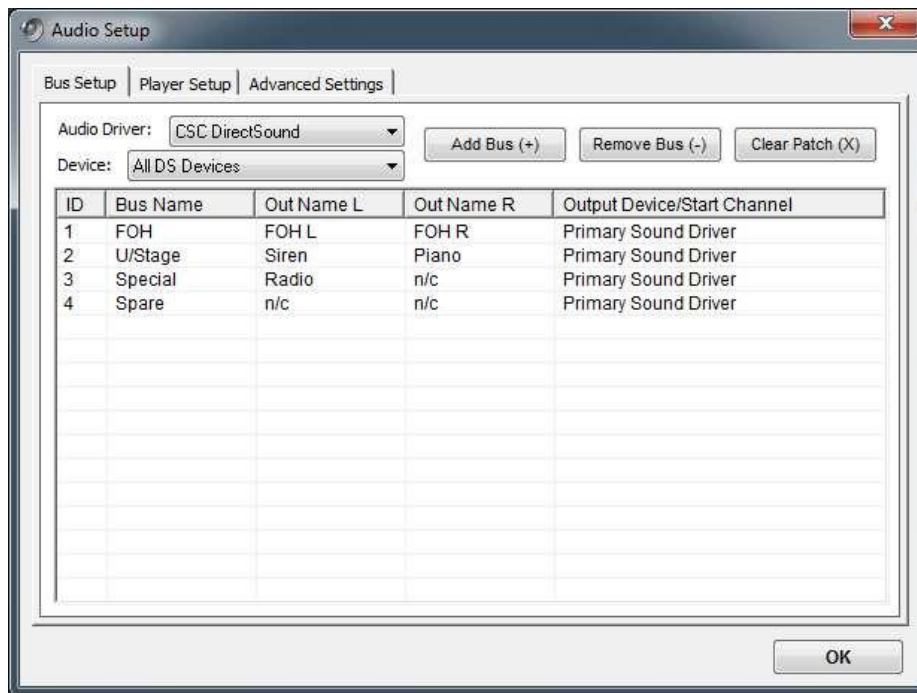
Audio Setup

Bus Setup | Player Setup | Advanced Settings

Audio Driver: CSC DirectSound
Device: All DS Devices

Add Bus (+) Remove Bus (-) Clear Patch (X)

| ID | Bus Name | Out Name L | Out Name R | Output Device/Start Channel |
|---|---|---|---|---|
| 1 | FOH | FOH L | FOH R | Primary Sound Driver |
| 2 | U/Stage | Siren | Piano | Primary Sound Driver |
| 3 | Special | Radio | n/c | Primary Sound Driver |
| 4 | Spare | n/c | n/c | Primary Sound Driver |

OK